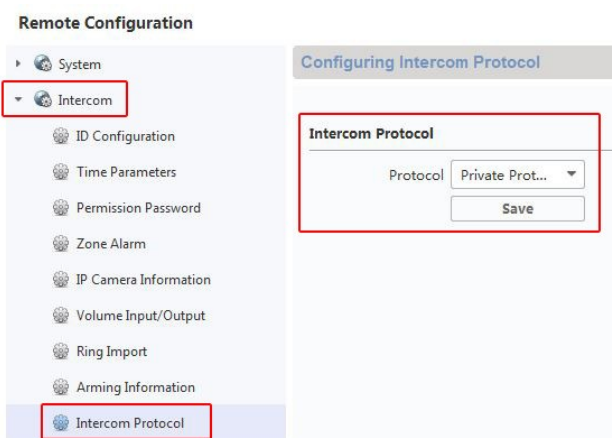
Remote Configuration

System
Intercom
ID Configuration
Time Parameters
Permission Password
Zone Alarm
IP Camera Information
Volume Input/Output
Ring Import
Arming Information
Intercom Protocol

Configuring Intercom Protocol

Intercom Protocol

Protocol
Private Prot...
Save